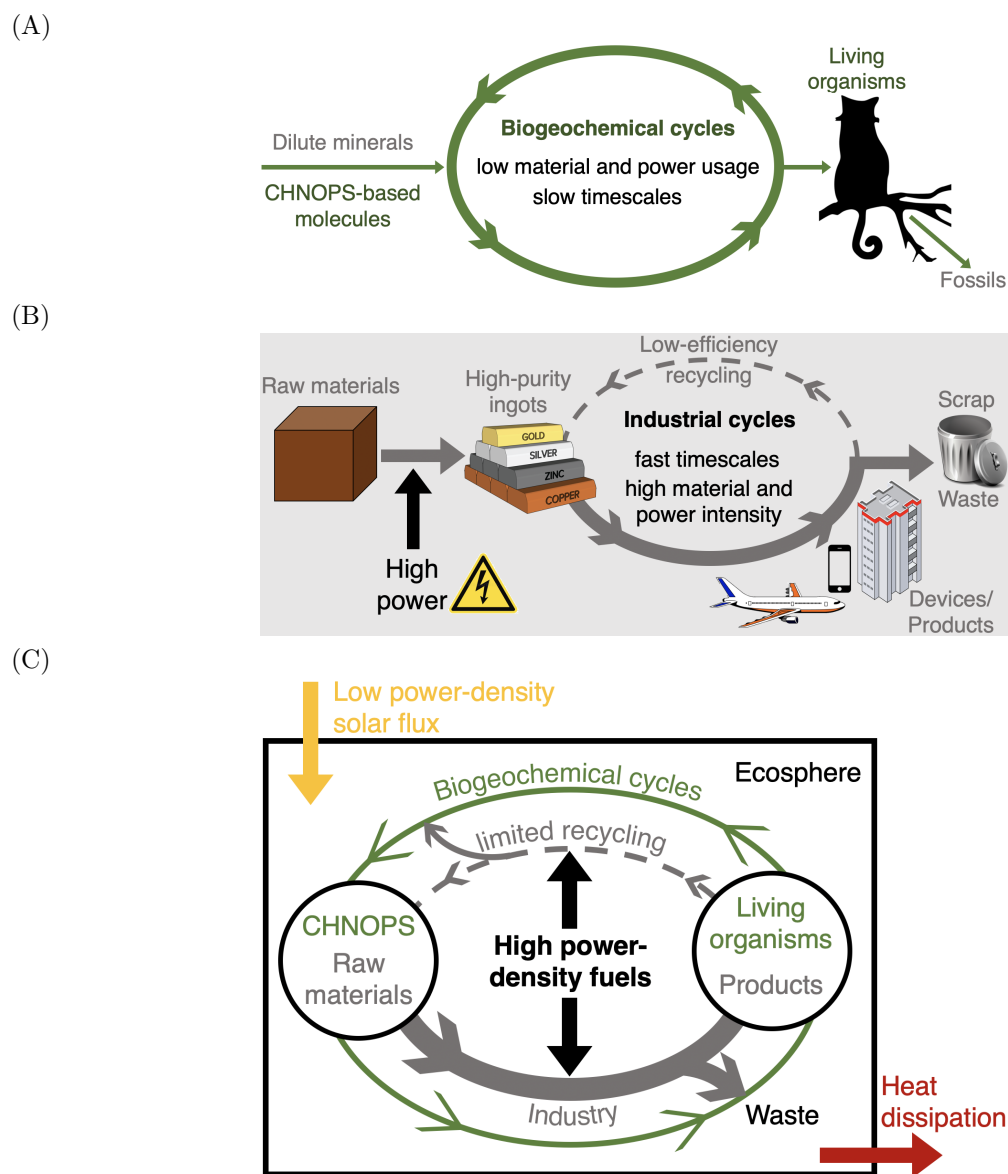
(A)

Dilute minerals

CHNOPS-based molecules

Biogeochemical cycles
low material and power usage
slow timescales

Living organisms

Fossils

(B)

Raw materials

High power

High-purity ingots

GOLD
SILVER
ZINC
COPPER

Low-efficiency recycling

Industrial cycles
fast timescales
high material and power intensity

Scrap

Waste

Devices/ Products

(C)

Low power-density solar flux

Ecosphere

Biogeochemical cycles

limited recycling

CHNOPS
Raw materials

High power-density fuels

Living organisms
Products

Industry

Waste

Heat dissipation